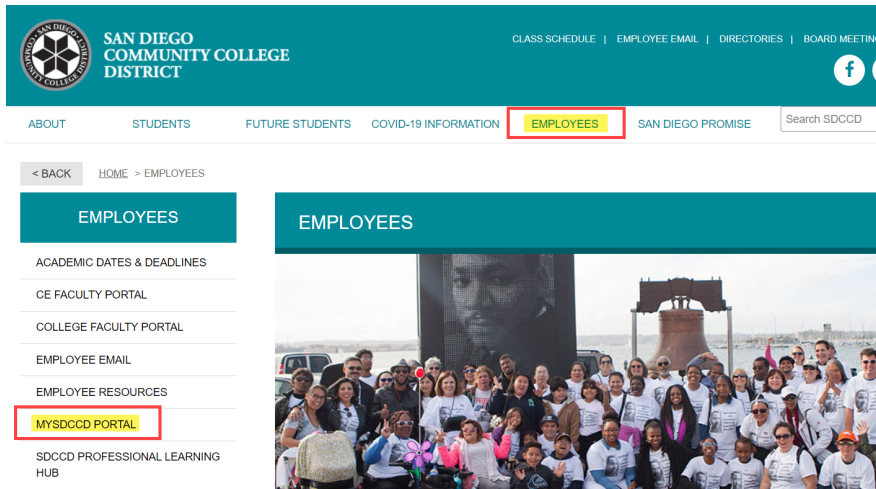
SAN DIEGO COMMUNITY COLLEGE DISTRICT

SAN DIEGO COMMUNITY COLLEGE DISTRICT

CLASS SCHEDULE | EMPLOYEE EMAIL | DIRECTORIES | BOARD MEETIN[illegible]

ABOUT STUDENTS FUTURE STUDENTS COVID-19 INFORMATION EMPLOYEES SAN DIEGO PROMISE

Search SDCCD

< BACK HOME > EMPLOYEES

EMPLOYEES

ACADEMIC DATES & DEADLINES

CE FACULTY PORTAL

COLLEGE FACULTY PORTAL

EMPLOYEE EMAIL

EMPLOYEE RESOURCES

MYSDCCD PORTAL

SDCCD PROFESSIONAL LEARNING HUB

EMPLOYEES